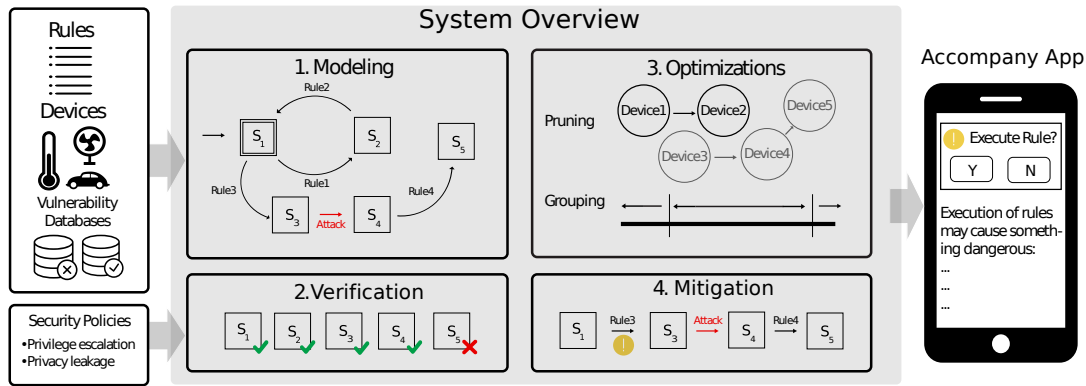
Rules

Devices

Vulnerability Databases

Security Policies
•Privilege escalation
•Privacy leakage

System Overview

1. Modeling

Rule2

$S_1$

$S_2$

$S_5$

Rule1

Rule3

Rule4

$S_3$

Attack

$S_4$

3. Optimizations

Pruning

Device1

Device2

Device5

Device3

Device4

Grouping

2.Verification

$S_1$ $S_2$ $S_3$ $S_4$ $S_5$

4. Mitigation

$S_1$

Rule3

!

$S_3$

Attack

$S_4$

Rule4

$S_5$

Accompany App

!

Execute Rule?

Y

N

Execution of rules may cause something dangerous:
...
...
...